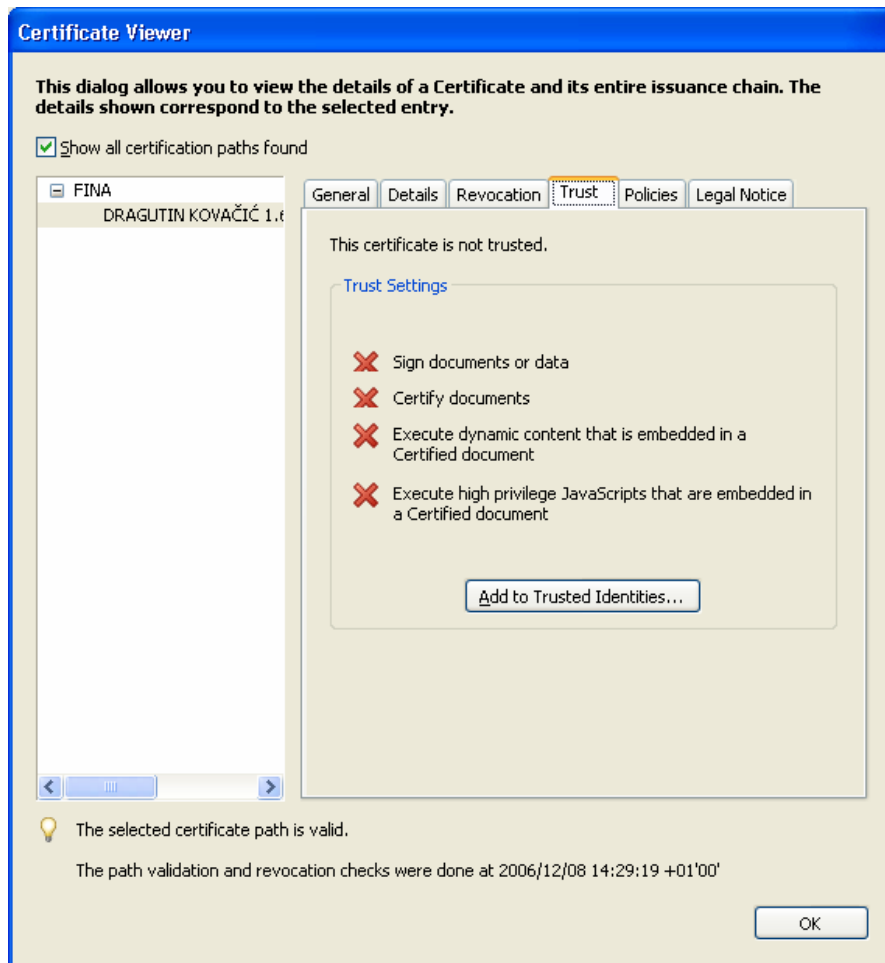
Certificate Viewer

This dialog allows you to view the details of a Certificate and its entire issuance chain. The details shown correspond to the selected entry.

Show all certification paths found

FINA
DRAGUTIN KOVAČIĆ 1.6

General | Details | Revocation | Trust | Policies | Legal Notice

This certificate is not trusted.

Trust Settings

Sign documents or data

Certify documents

Execute dynamic content that is embedded in a Certified document

Execute high privilege JavaScripts that are embedded in a Certified document

Add to Trusted Identities...

The selected certificate path is valid.

The path validation and revocation checks were done at 2006/12/08 14:29:19 +01'00'

OK